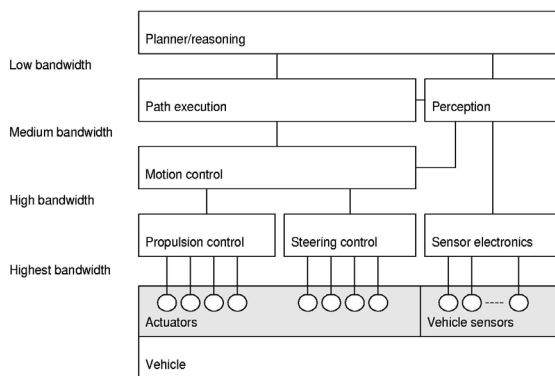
Planner/reasoning

Low bandwidth

Path execution

Perception

Medium bandwidth

Motion control

High bandwidth

Propulsion control

Steering control

Sensor electronics

Highest bandwidth

Actuators

Vehicle sensors

Vehicle